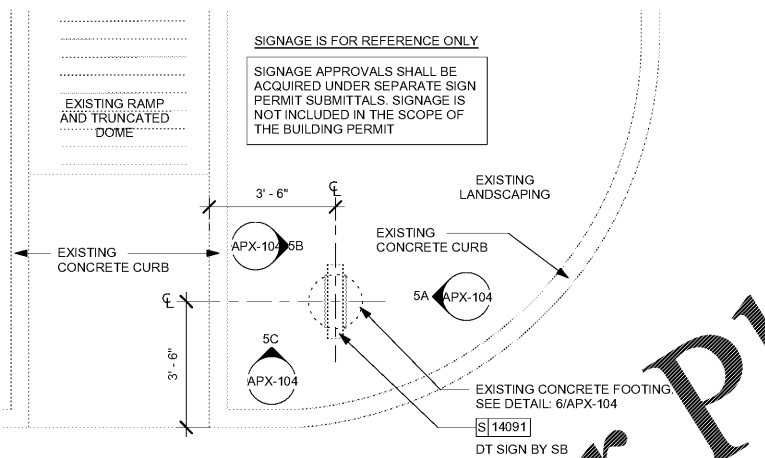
SIGNAGE IS FOR REFERENCE ONLY

SIGNAGE APPROVALS SHALL BE ACQUIRED UNDER SEPARATE SIGN PERMIT SUBMITTALS. SIGNAGE IS NOT INCLUDED IN THE SCOPE OF THE BUILDING PERMIT

EXISTING RAMP AND TRUNCATED DOME

EXISTING LANDSCAPING

3' - 6"

℄

APX-104 5B

EXISTING CONCRETE CURB

EXISTING CONCRETE CURB

℄

5A APX-104

5C APX-104

3' - 6"

EXISTING CONCRETE FOOTING. SEE DETAIL: 6/APX-104

S 14091

DT SIGN BY SB